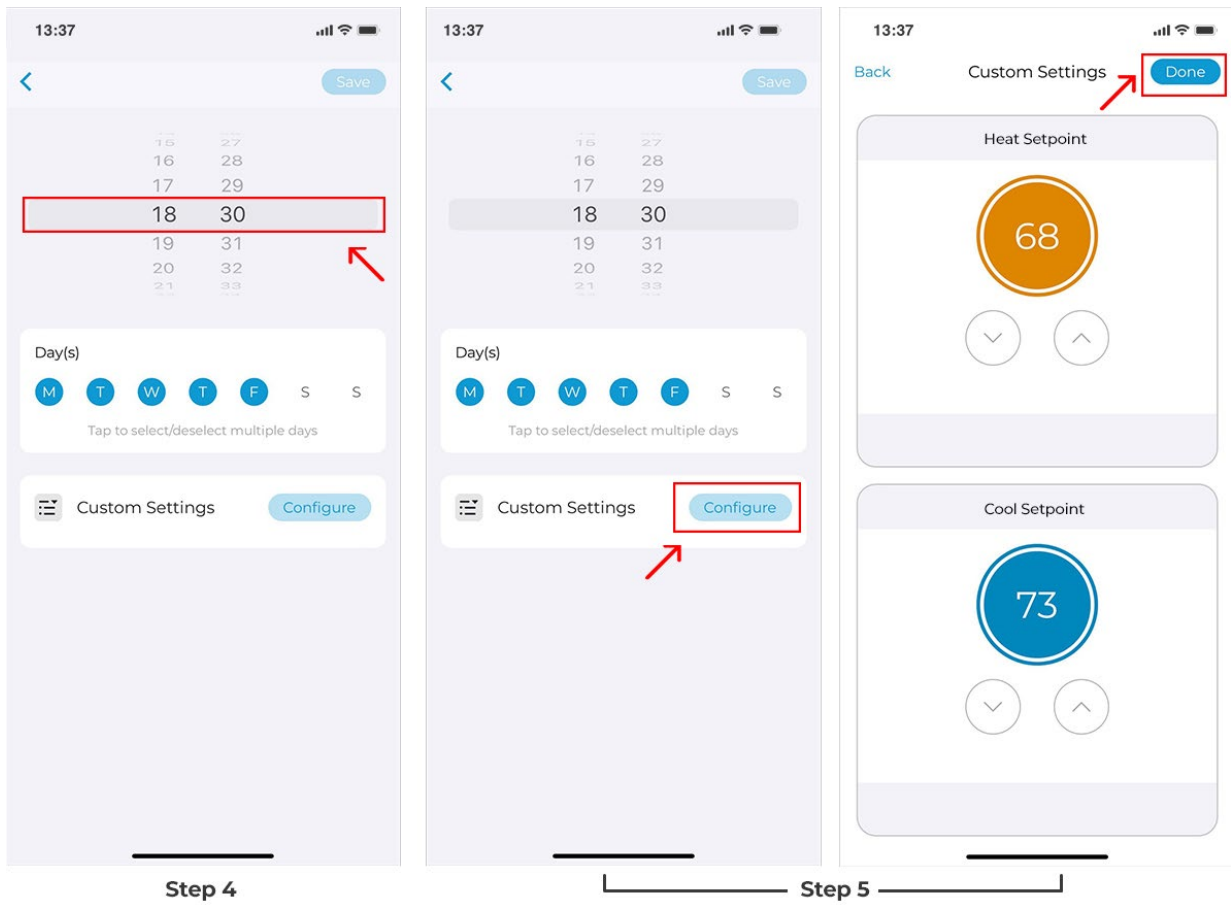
13:37

Save

15 27
16 28
17 29
18 30
19 31
20 32
21 33

Day(s)

M T W T F S S

Tap to select/deselect multiple days

Custom Settings Configure

Step 4

13:37

Save

15 27
16 28
17 29
18 30
19 31
20 32
21 33

Day(s)

M T W T F S S

Tap to select/deselect multiple days

Custom Settings Configure

13:37

Back Custom Settings Done

Heat Setpoint

68

Cool Setpoint

73

Step 5